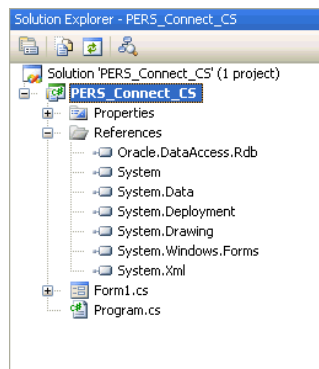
Solution Explorer - PERS_Connect_CS

Solution 'PERS_Connect_CS' (1 project)
PERS_Connect_CS
Properties
References
Oracle.DataAccess.Rdb
System
System.Data
System.Deployment
System.Drawing
System.Windows.Forms
System.Xml
Form1.cs
Program.cs